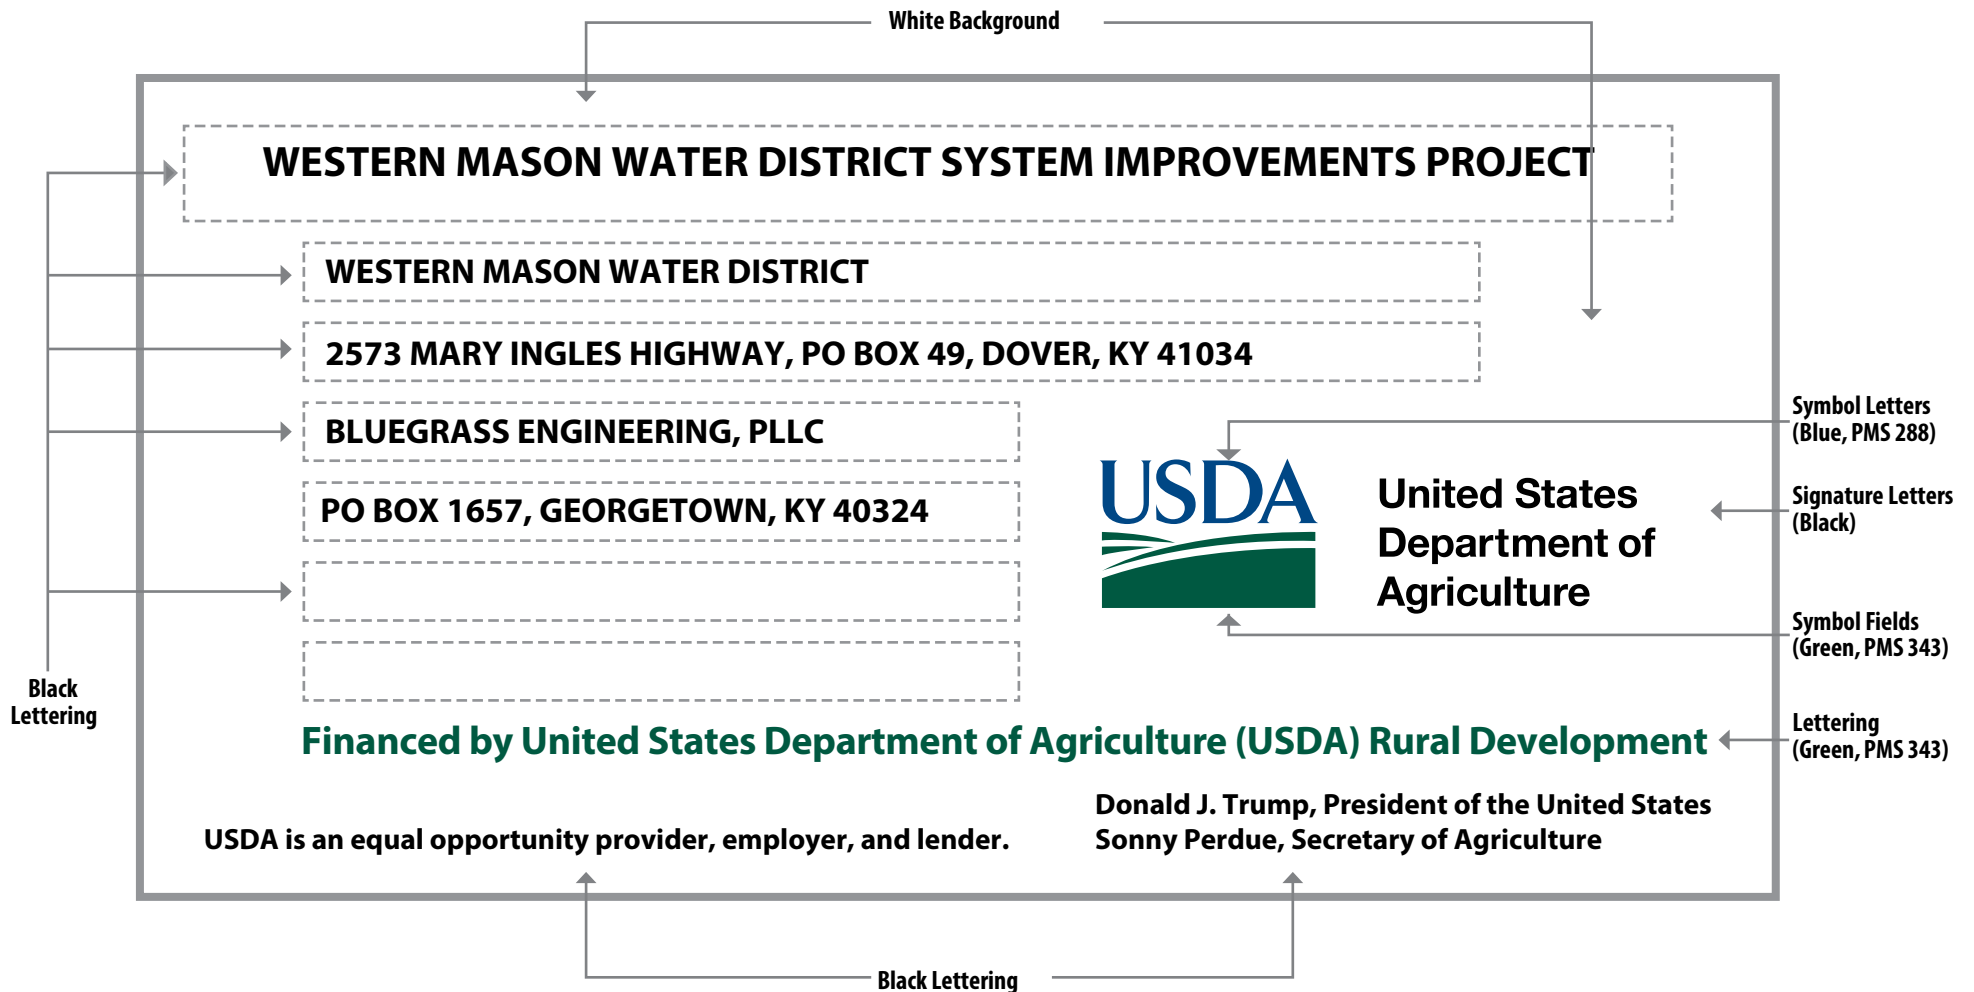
White Background

WESTERN MASON WATER DISTRICT SYSTEM IMPROVEMENTS PROJECT

WESTERN MASON WATER DISTRICT

2573 MARY INGLES HIGHWAY, PO BOX 49, DOVER, KY 41034

BLUEGRASS ENGINEERING, PLLC

PO BOX 1657, GEORGETOWN, KY 40324

Symbol Letters (Blue, PMS 288)

USDA

United States Department of Agriculture

Signature Letters (Black)

Symbol Fields (Green, PMS 343)

Black Lettering

Financed by United States Department of Agriculture (USDA) Rural Development

Lettering (Green, PMS 343)

Donald J. Trump, President of the United States
Sonny Perdue, Secretary of Agriculture

USDA is an equal opportunity provider, employer, and lender.

Black Lettering